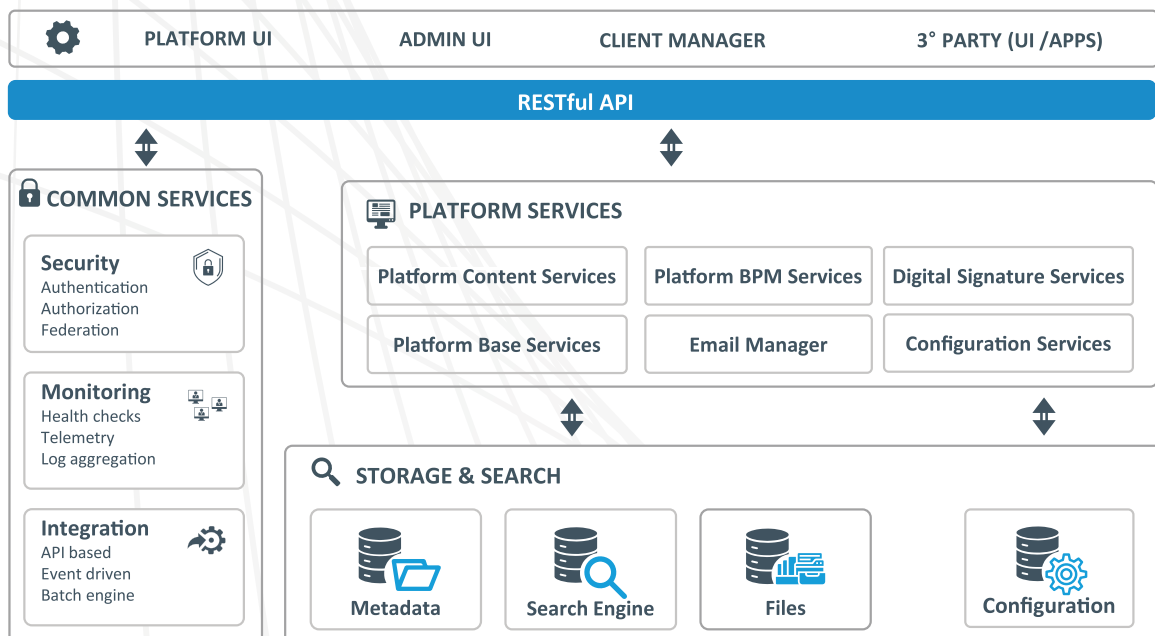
PLATFORM UI
ADMIN UI
CLIENT MANAGER
3° PARTY (UI /APPS)

RESTful API

COMMON SERVICES

Security
Authentication
Authorization
Federation

Monitoring
Health checks
Telemetry
Log aggregation

Integration
API based
Event driven
Batch engine

PLATFORM SERVICES

Platform Content Services
Platform BPM Services
Digital Signature Services
Platform Base Services
Email Manager
Configuration Services

STORAGE & SEARCH

Metadata
Search Engine
Files
Configuration